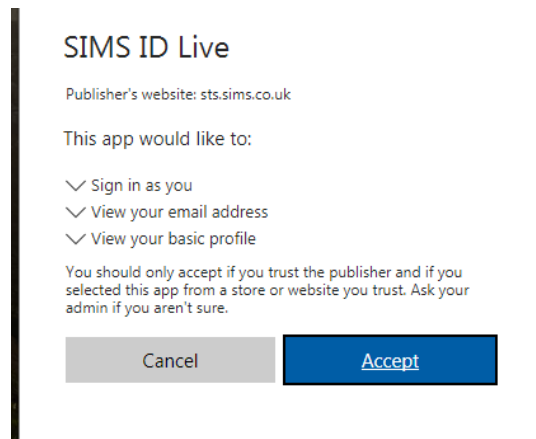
SIMS ID Live

Publisher's website: sts.sims.co.uk

This app would like to:

Sign in as you
View your email address
View your basic profile

You should only accept if you trust the publisher and if you selected this app from a store or website you trust. Ask your admin if you aren't sure.

Cancel

Accept